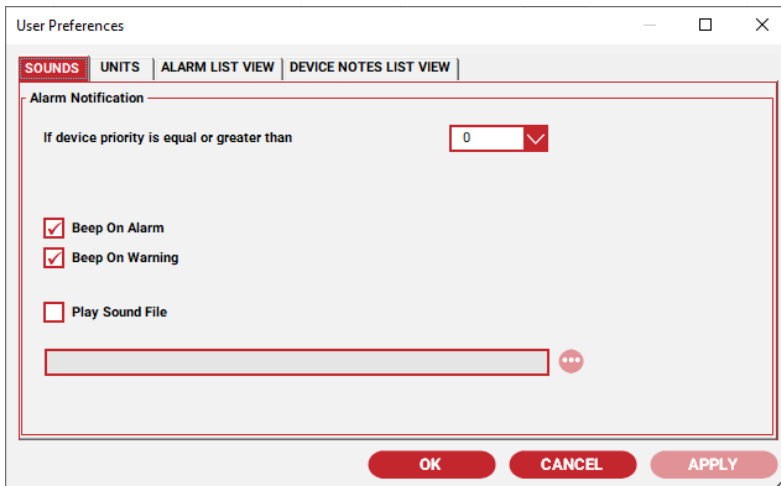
User Preferences

SOUNDS | UNITS | ALARM LIST VIEW | DEVICE NOTES LIST VIEW

Alarm Notification

If device priority is equal or greater than

0

Beep On Alarm

Beep On Warning

Play Sound File

OK

CANCEL

APPLY